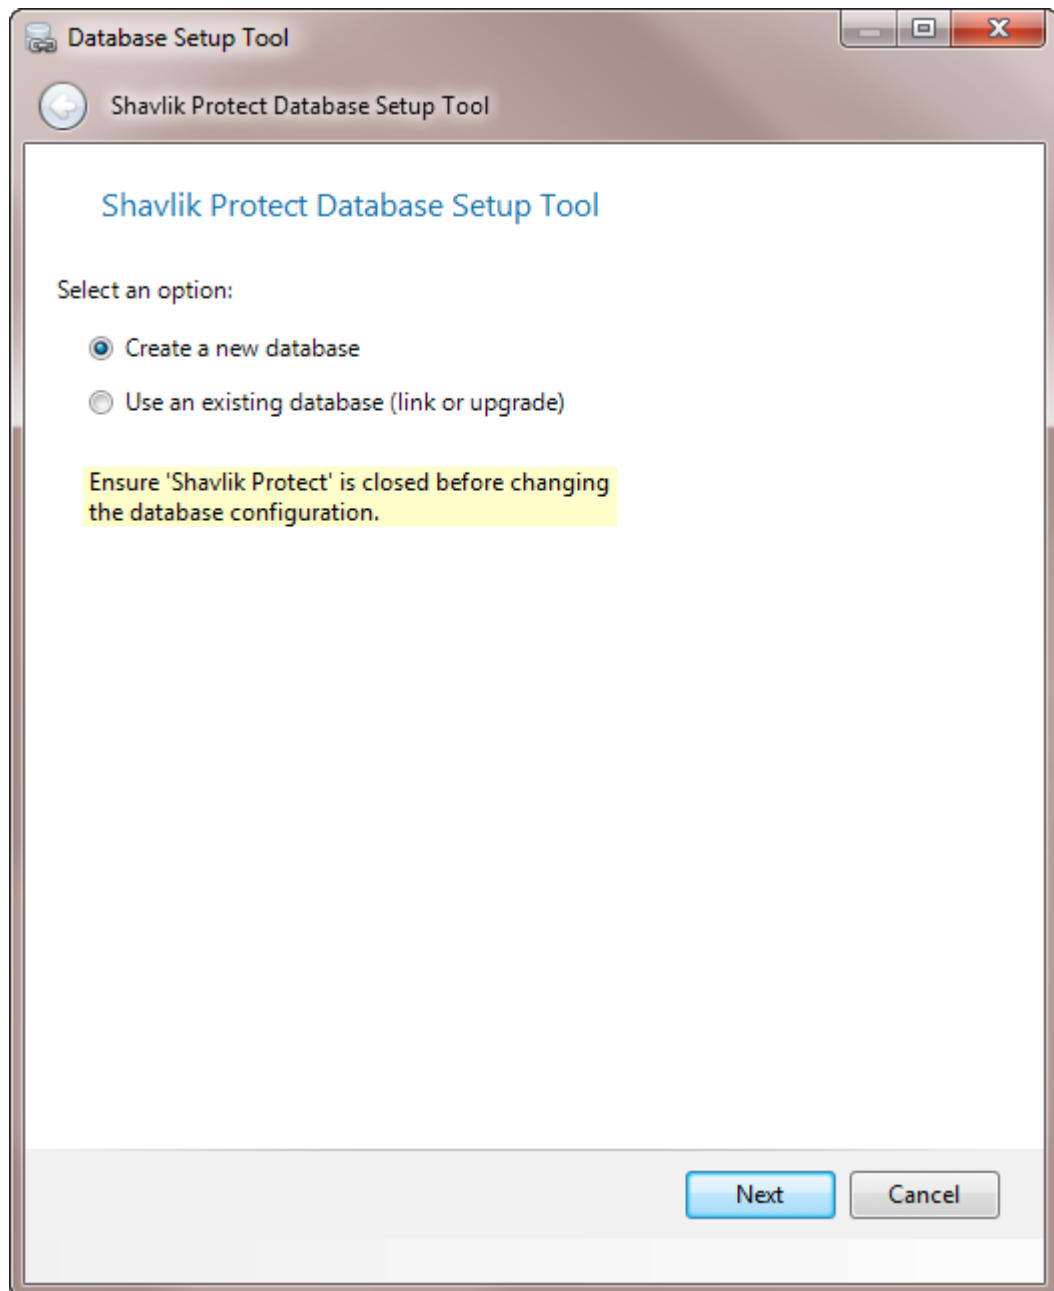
Database Setup Tool

Shavlik Protect Database Setup Tool

Shavlik Protect Database Setup Tool

Select an option:

Create a new database

Use an existing database (link or upgrade)

Ensure 'Shavlik Protect' is closed before changing the database configuration.

Next

Cancel